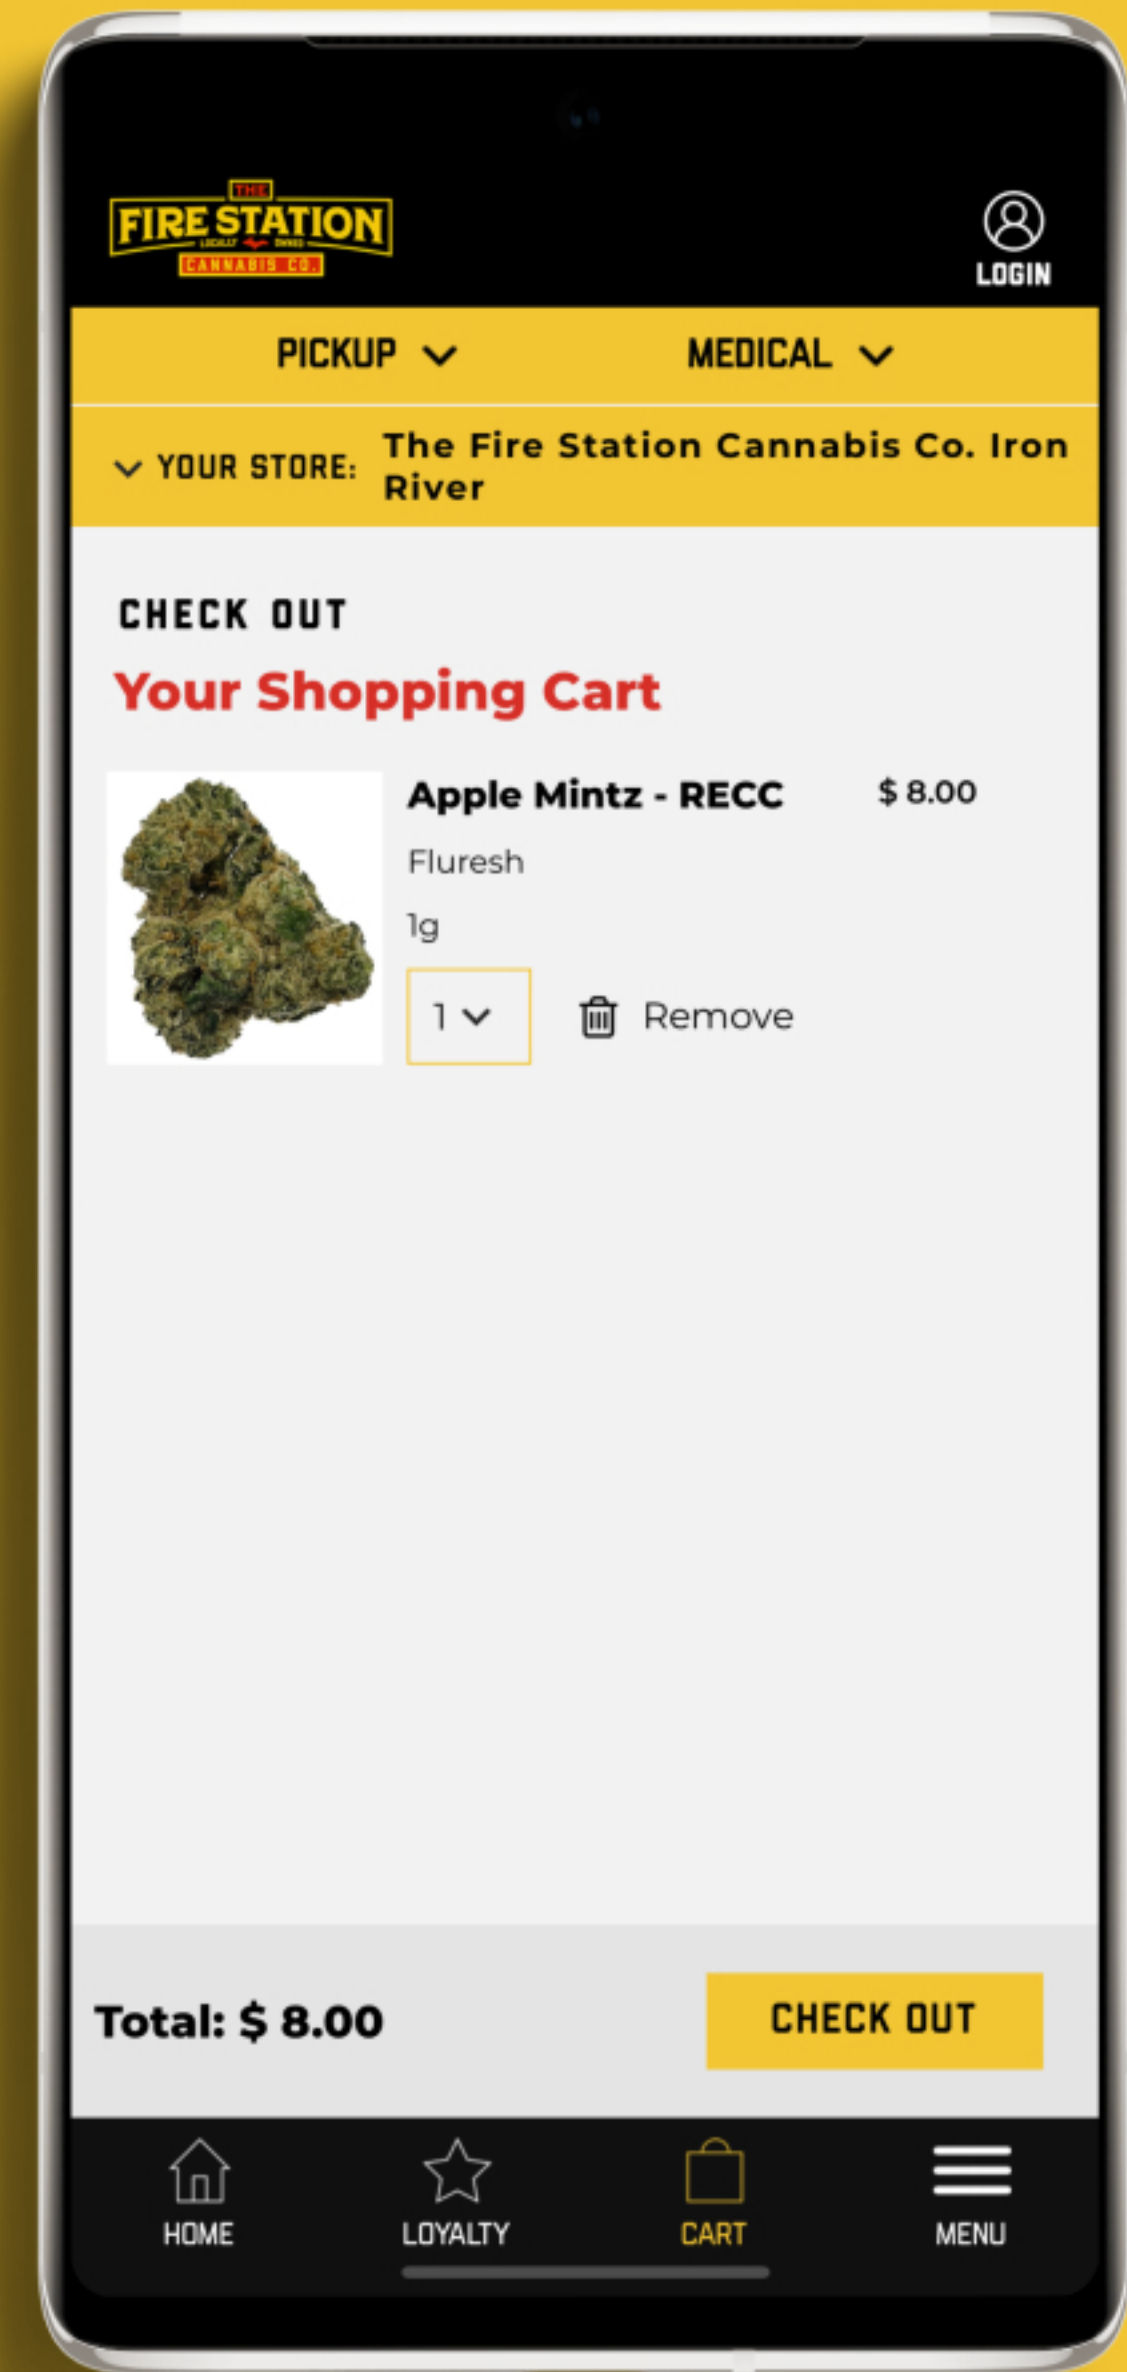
THE
FIRE STATION
LOCALLY OWNED
CANNABIS CO.

LOGIN

PICKUP

MEDICAL

YOUR STORE: The Fire Station Cannabis Co. Iron River

CHECK OUT

Your Shopping Cart

Apple Mintz - RECC

$ 8.00

Fluresh

1g

1

Remove

Total: $ 8.00

CHECK OUT

HOME

LOYALTY

CART

MENU